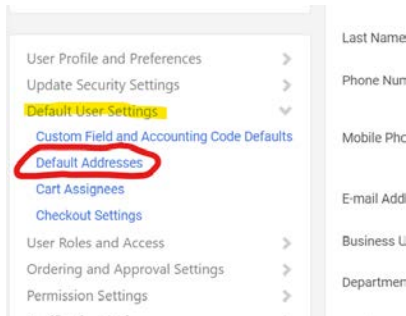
User Profile and Preferences >
Update Security Settings >
Default User Settings
Custom Field and Accounting Code Defaults
Default Addresses
Cart Assignees
Checkout Settings
User Roles and Access >
Ordering and Approval Settings >
Permission Settings >

Last Name
Phone Num
Mobile Pho
E-mail Add
Business U
Departmen